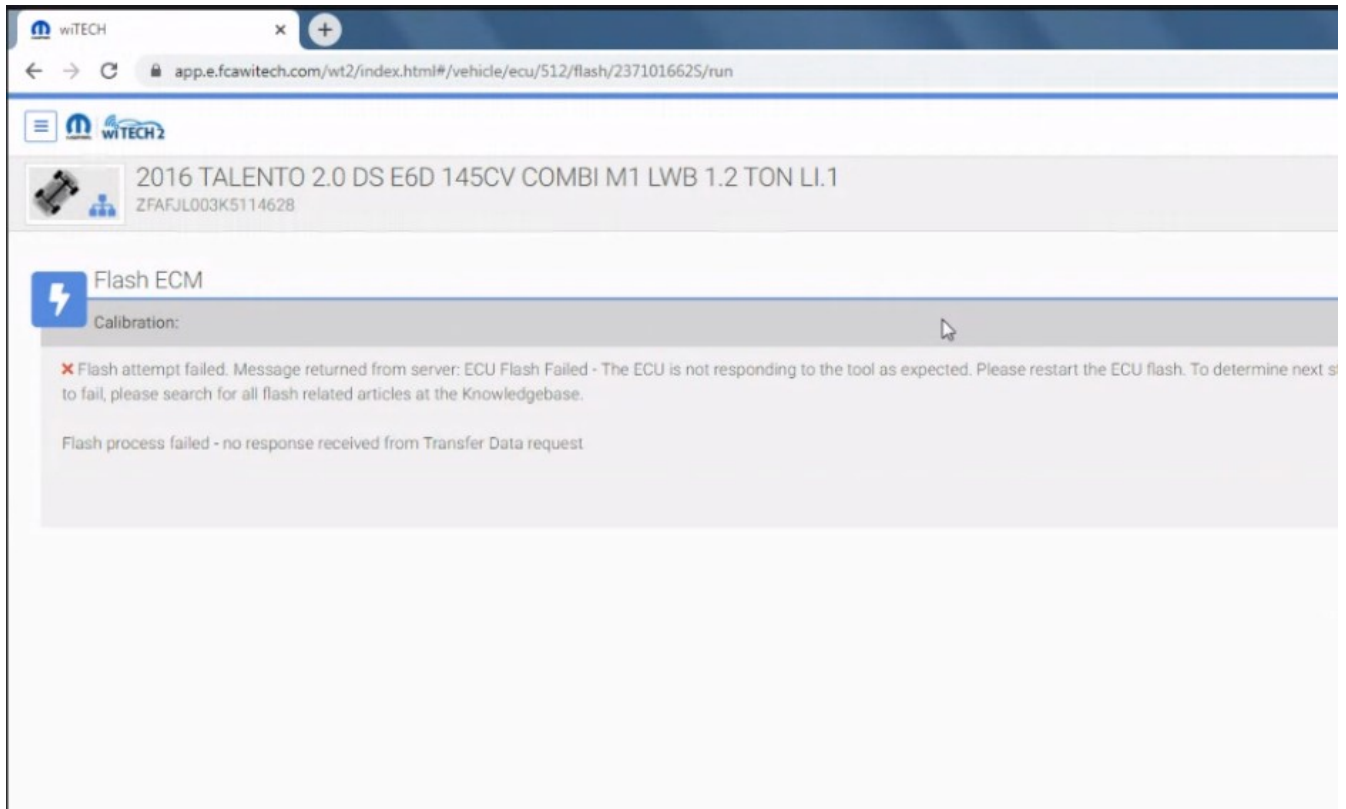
wiTECH ×

app.e.fcawitech.com/wt2/index.html#/vehicle/ecu/512/flash/237101662S/run

wiTECH2

2016 TALENTO 2.0 DS E6D 145CV COMBI M1 LWB 1.2 TON LI.1
ZFAFJL003K5114628

Flash ECM

Calibration:

× Flash attempt failed. Message returned from server: ECU Flash Failed - The ECU is not responding to the tool as expected. Please restart the ECU flash. To determine next s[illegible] to fail, please search for all flash related articles at the Knowledgebase.

Flash process failed - no response received from Transfer Data request